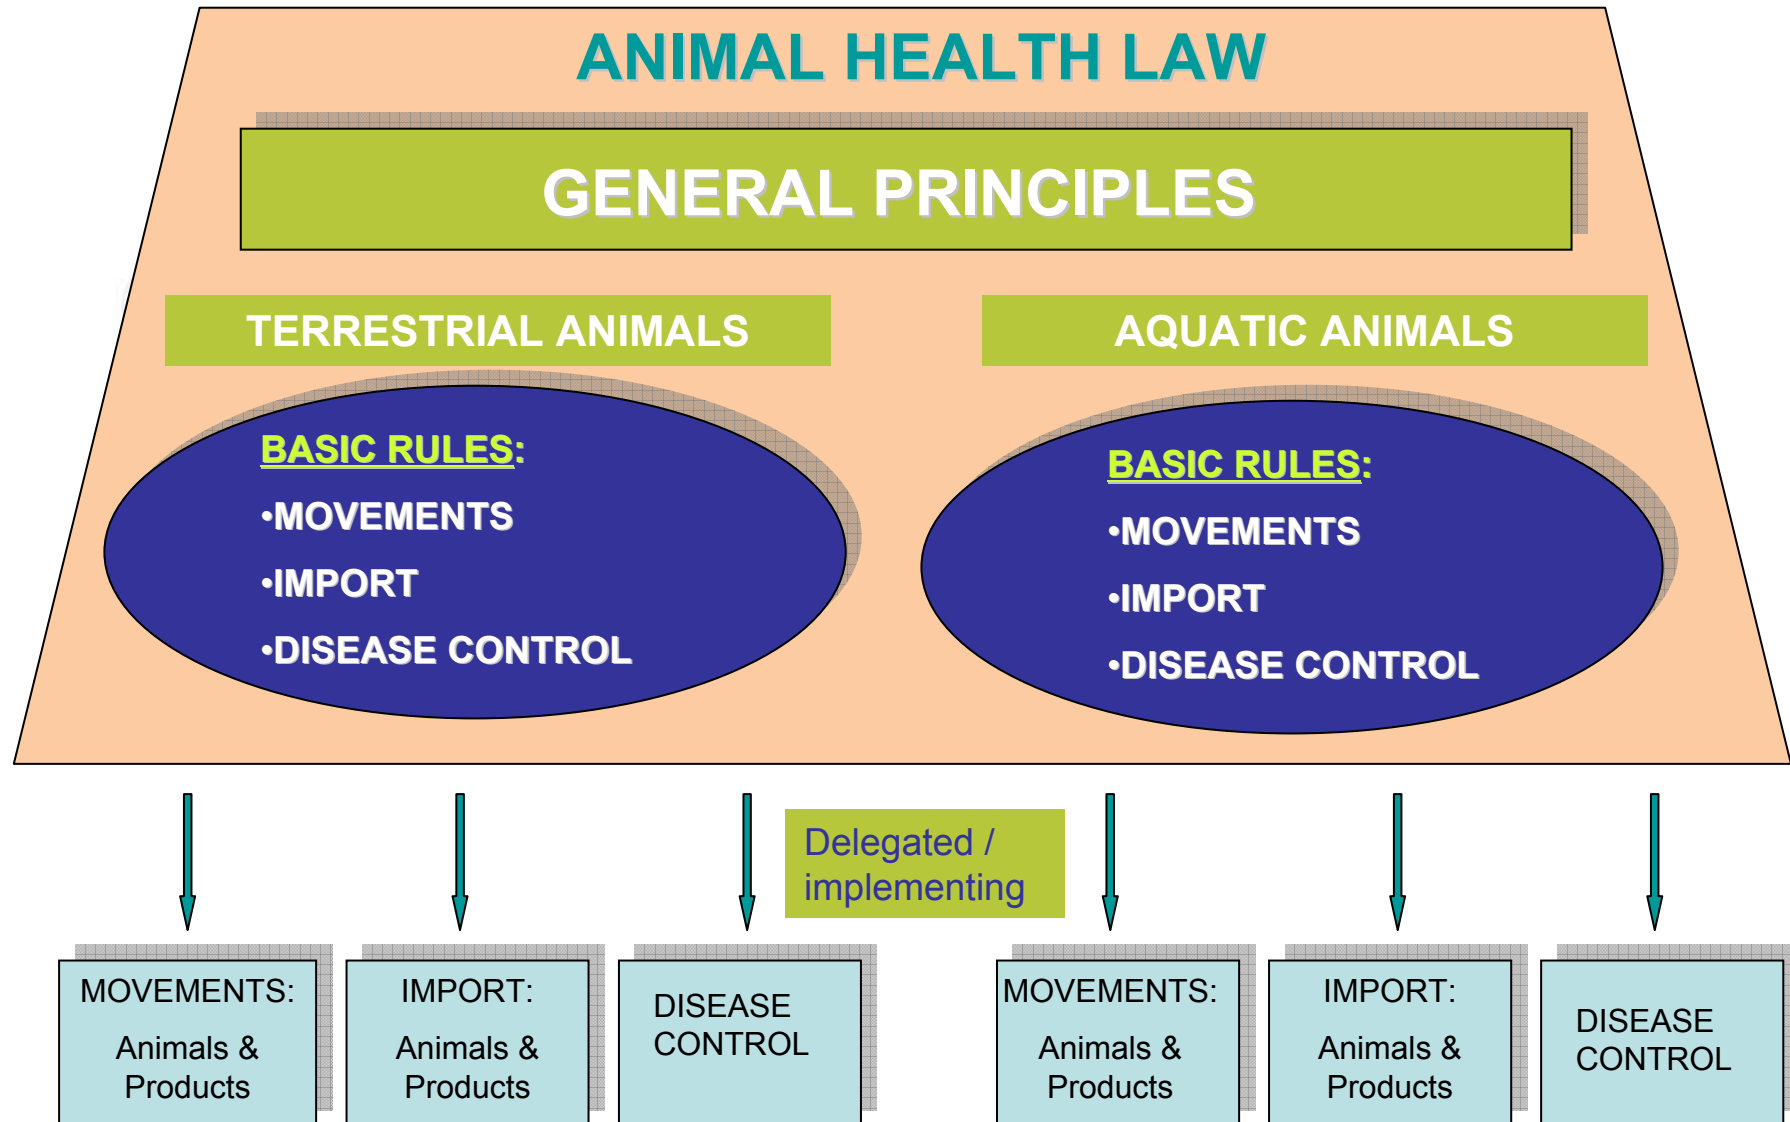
ANIMAL HEALTH LAW

GENERAL PRINCIPLES

TERRESTRIAL ANIMALS

AQUATIC ANIMALS

BASIC RULES:
•MOVEMENTS
•IMPORT
•DISEASE CONTROL

BASIC RULES:
•MOVEMENTS
•IMPORT
•DISEASE CONTROL

Delegated / implementing

MOVEMENTS:
Animals & Products

IMPORT:
Animals & Products

DISEASE CONTROL

MOVEMENTS:
Animals & Products

IMPORT:
Animals & Products

DISEASE CONTROL